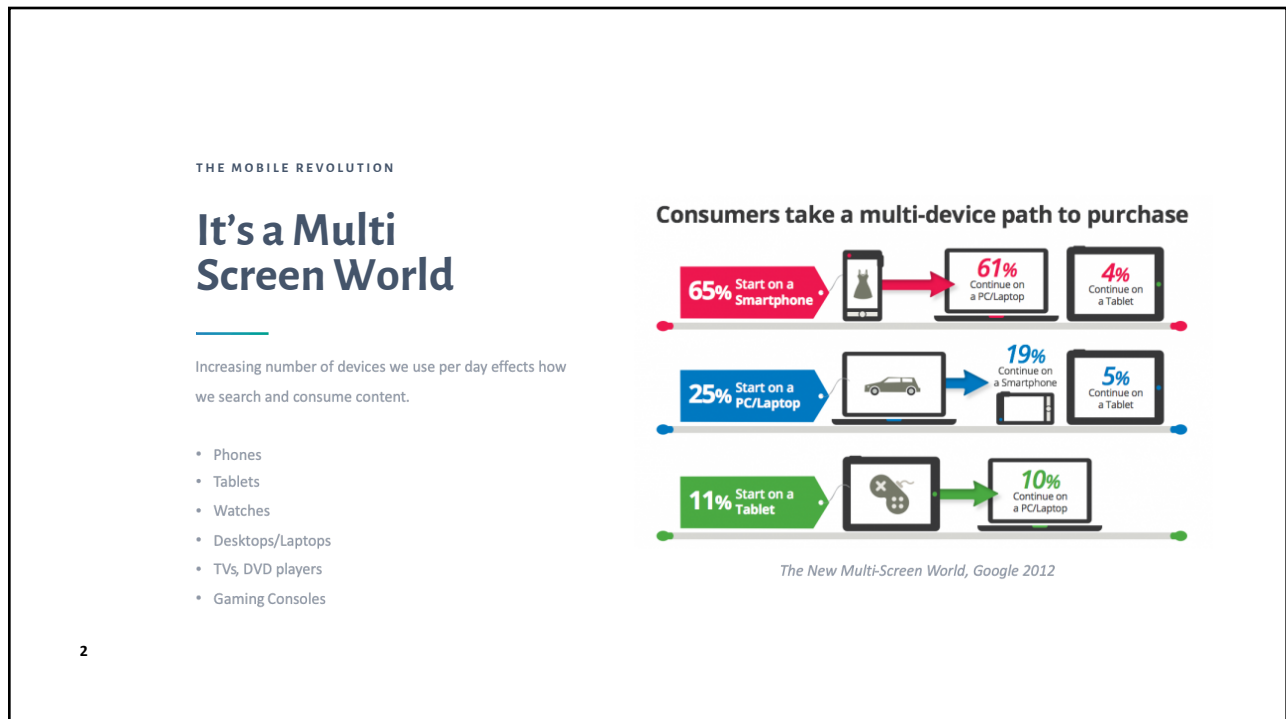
THE MOBILE REVOLUTION

It's a Multi Screen World

Increasing number of devices we use per day effects how we search and consume content.

- Phones
- Tablets
- Watches
- Desktops/Laptops
- TVs, DVD players
- Gaming Consoles

Consumers take a multi-device path to purchase

65% Start on a Smartphone

61% Continue on a PC/Laptop

4% Continue on a Tablet

25% Start on a PC/Laptop

19% Continue on a Smartphone

5% Continue on a Tablet

11% Start on a Tablet

10% Continue on a PC/Laptop

The New Multi-Screen World, Google 2012

2